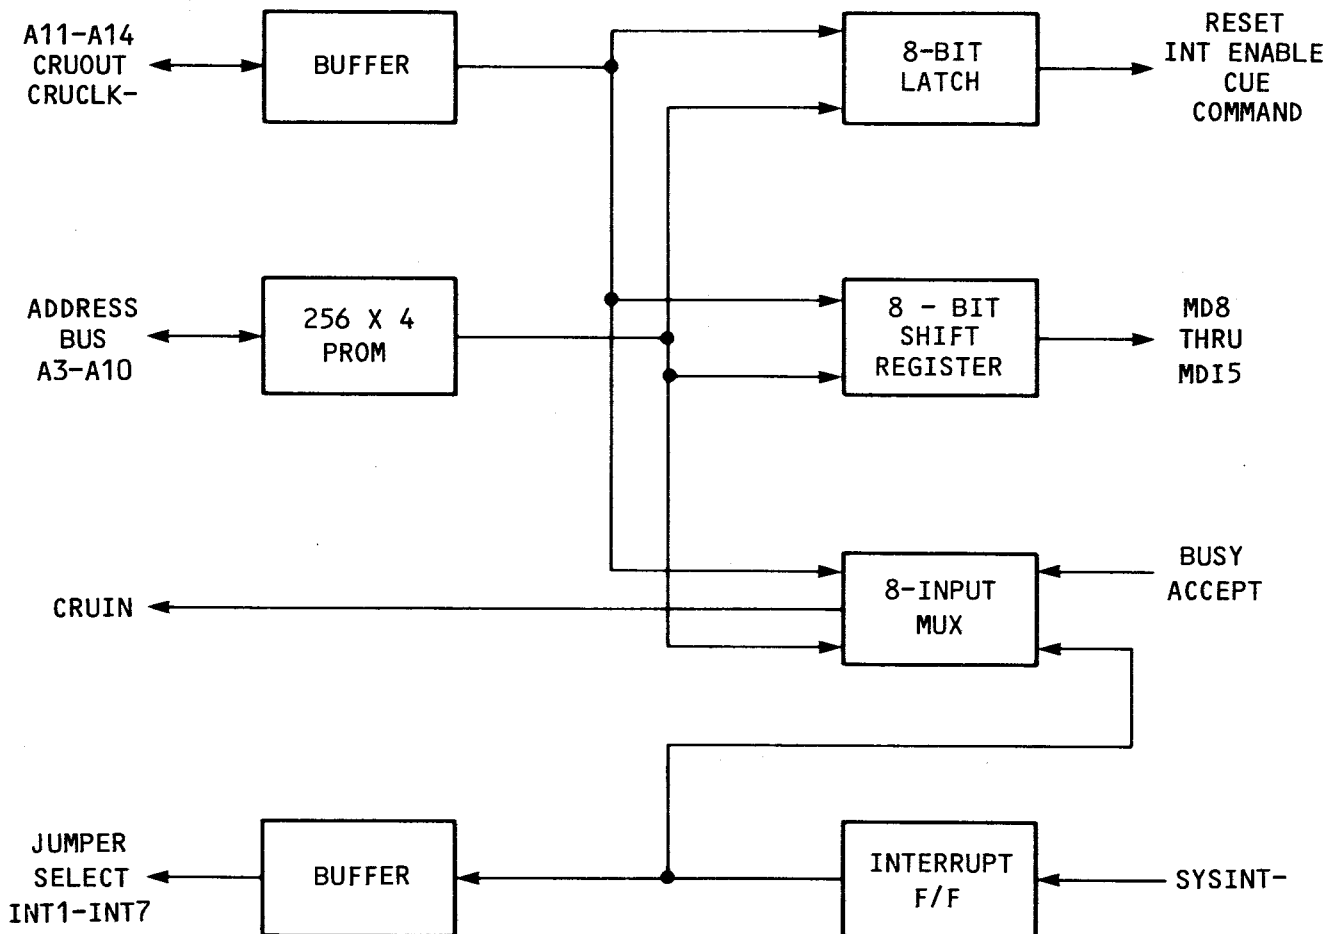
A11-A14
CRUOUT
CRUCLK-

BUFFER

8-BIT
LATCH

RESET
INT ENABLE
CUE
COMMAND

ADDRESS
BUS
A3-A10

256 X 4
PROM

8 - BIT
SHIFT
REGISTER

MD8
THRU
MDI5

CRUIN

8-INPUT
MUX

BUSY
ACCEPT

JUMPER
SELECT
INT1-INT7

BUFFER

INTERRUPT
F/F

SYSINT-